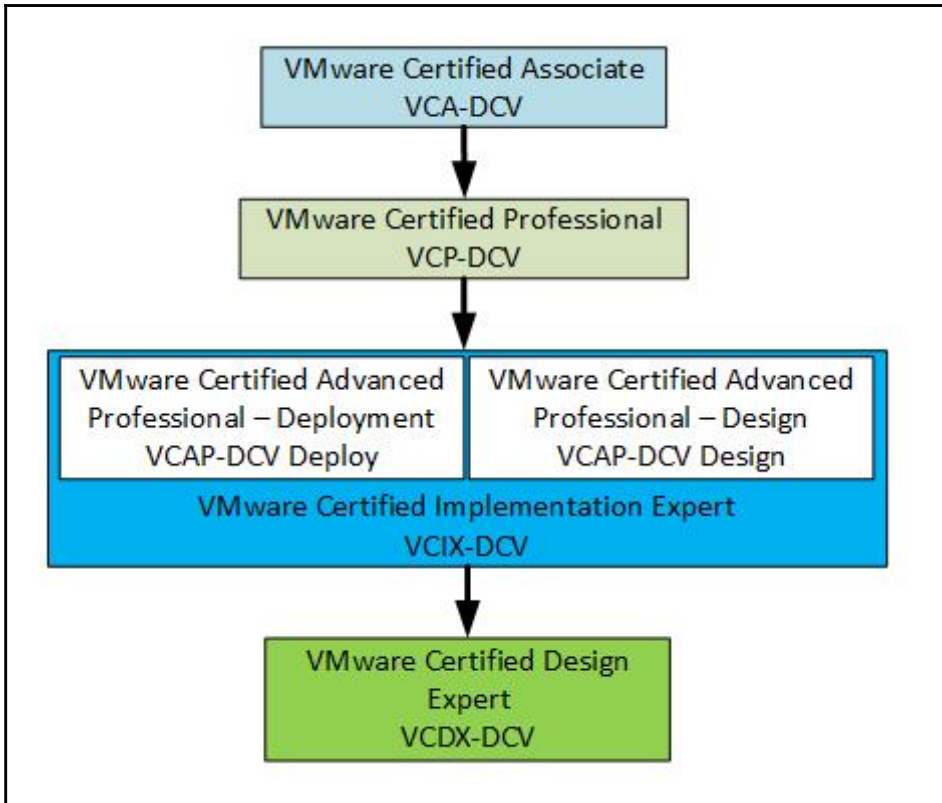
VMware Certified Associate
VCA-DCV

VMware Certified Professional
VCP-DCV

VMware Certified Advanced Professional – Deployment
VCAP-DCV Deploy

VMware Certified Advanced Professional – Design
VCAP-DCV Design

VMware Certified Implementation Expert
VCIX-DCV

VMware Certified Design Expert
VCDX-DCV